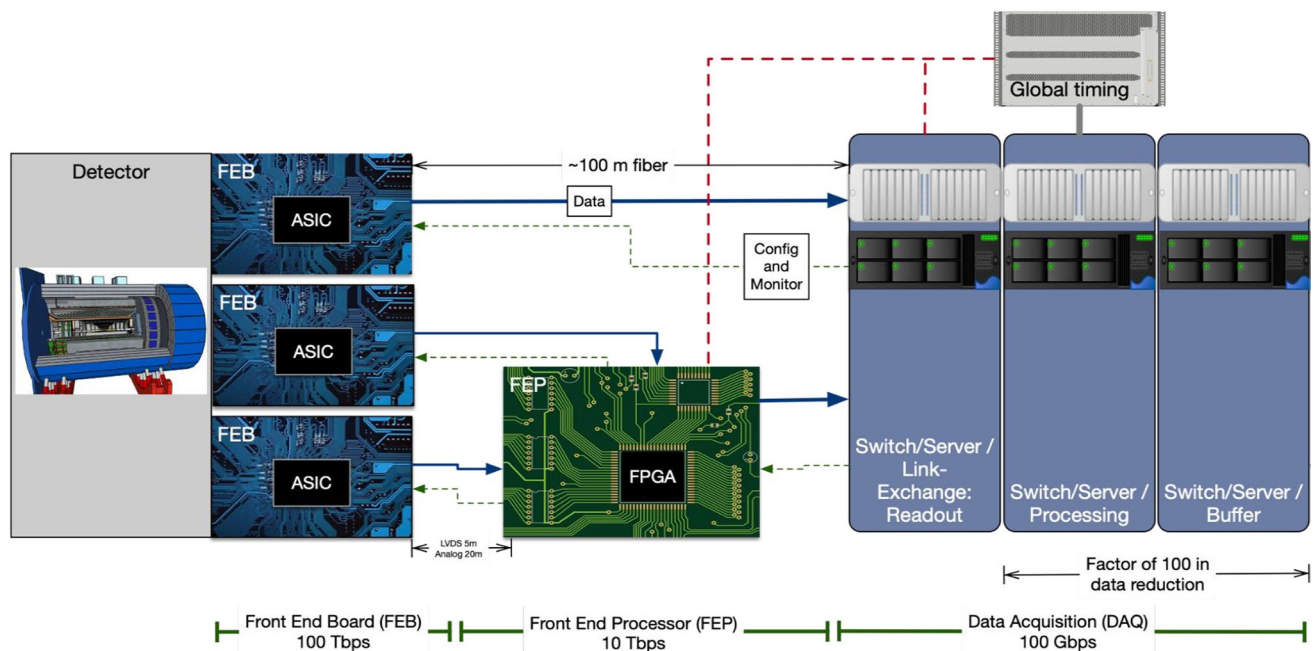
Global timing

Detector

FEB

ASIC

~100 m fiber

Data

Config and Monitor

FEB

ASIC

FEB

ASIC

FEP

FPGA

LVDS 5m
Analog 20m

Switch/Server / Link-Exchange: Readout

Switch/Server / Processing

Switch/Server / Buffer

Factor of 100 in data reduction

Front End Board (FEB)
100 Tbps

Front End Processor (FEP)
10 Tbps

Data Acquisition (DAQ)
100 Gbps